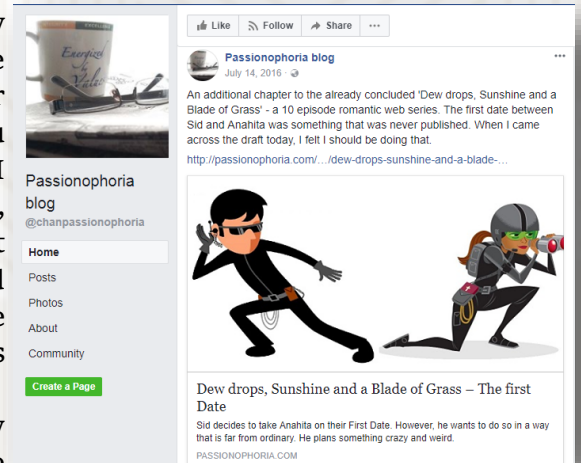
Energized by Valor

Passionophoria blog
@chanpassionophoria

Home
Posts
Photos
About
Community

Create a Page

Like
Follow
Share
···

Passionophoria blog
July 14, 2016 ·

An additional chapter to the already concluded 'Dew drops, Sunshine and a Blade of Grass' - a 10 episode romantic web series. The first date between Sid and Anahita was something that was never published. When I came across the draft today, I felt I should be doing that.

http://passionophoria.com/…/dew-drops-sunshine-and-a-blade-…

Dew drops, Sunshine and a Blade of Grass – The first Date
Sid decides to take Anahita on their First Date. However, he wants to do so in a way that is far from ordinary. He plans something crazy and weird.
PASSIONOPHORIA.COM